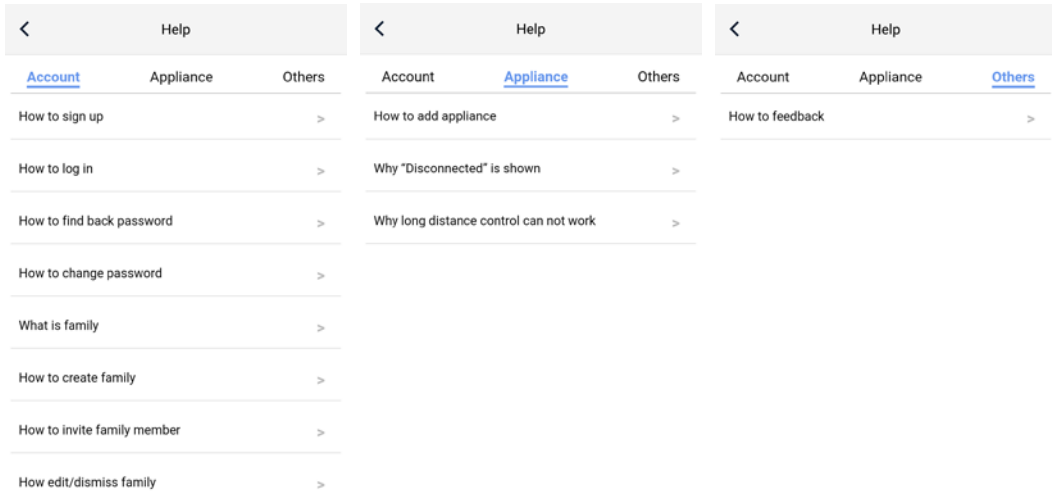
<

Help

Account Appliance Others

How to sign up >

How to log in >

How to find back password >

How to change password >

What is family >

How to create family >

How to invite family member >

How edit/dismiss family >

<

Help

Account Appliance Others

How to add appliance >

Why "Disconnected" is shown >

Why long distance control can not work >

<

Help

Account Appliance Others

How to feedback >